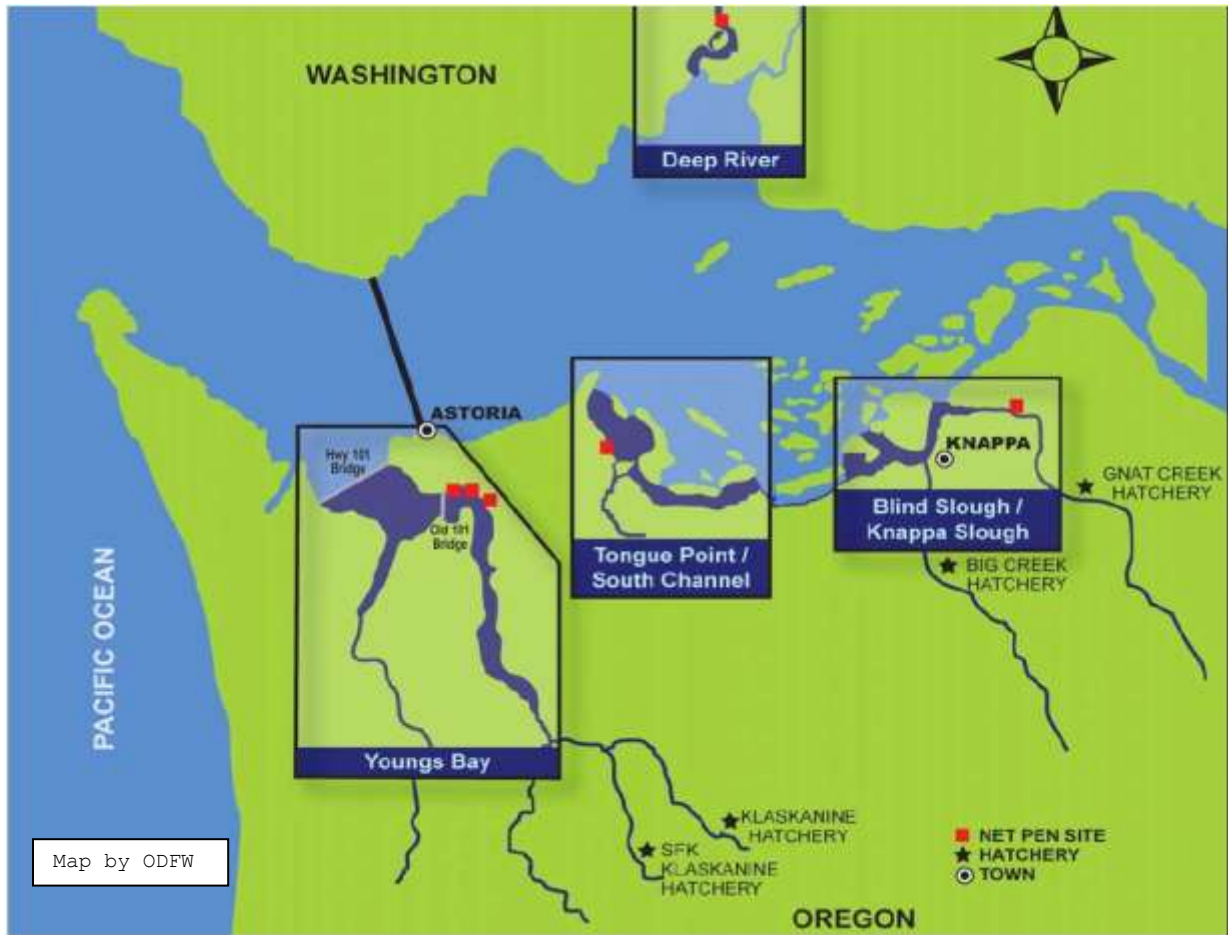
WASHINGTON

Deep River

PACIFIC OCEAN

ASTORIA

Hwy 101 Bridge

Old 101 Bridge

Youngs Bay

Tongue Point / South Channel

KNAPPA

Blind Slough / Knappa Slough

GNAT CREEK HATCHERY

BIG CREEK HATCHERY

KLASKANINE HATCHERY

SFK KLASKANINE HATCHERY

NET PEN SITE
HATCHERY
TOWN

Map by ODFW

OREGON